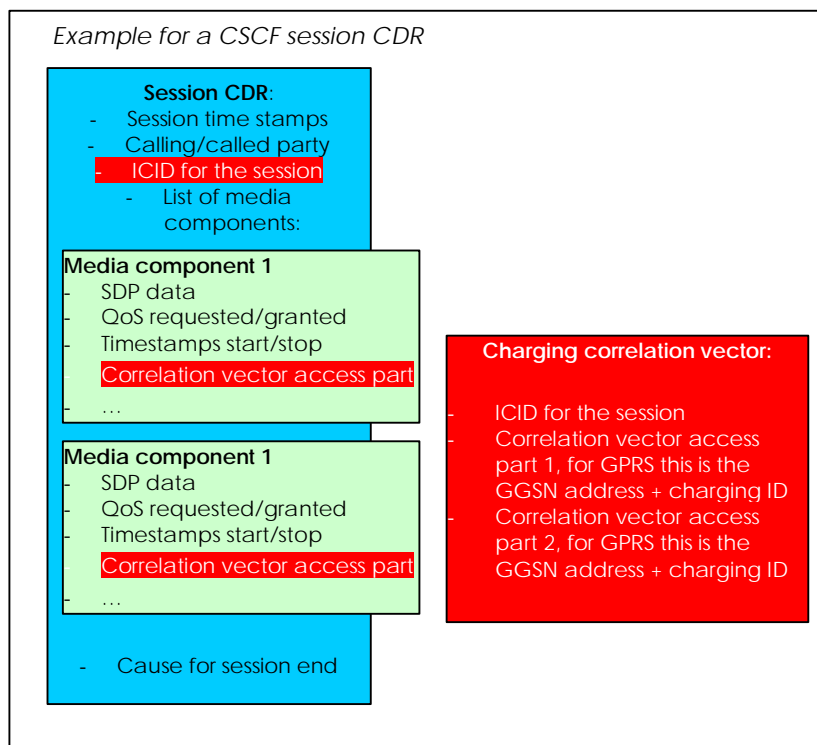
Example for a CSCF session CDR

**Session CDR**:
- Session time stamps
- Calling/called party
- ICID for the session
- List of media components:

**Media component 1**
- SDP data
- QoS requested/granted
- Timestamps start/stop
- Correlation vector access part
- …

**Media component 1**
- SDP data
- QoS requested/granted
- Timestamps start/stop
- Correlation vector access part
- …

- Cause for session end

**Charging correlation vector:**

- ICID for the session
- Correlation vector access part 1, for GPRS this is the GGSN address + charging ID
- Correlation vector access part 2, for GPRS this is the GGSN address + charging ID